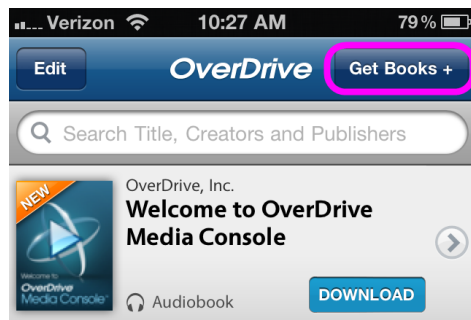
Verizon 10:27 AM 79%

Edit OverDrive Get Books +

Search Title, Creators and Publishers

NEW
Welcome to
OverDrive
Media Console

OverDrive, Inc.
Welcome to OverDrive Media Console

Audiobook

DOWNLOAD